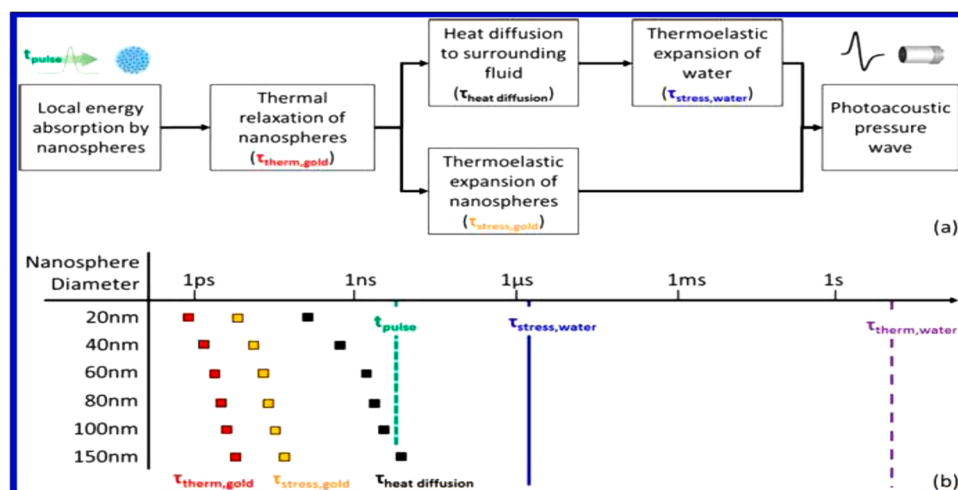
$\tau_{pulse}$

Local energy absorption by nanospheres

Thermal relaxation of nanospheres ($\tau_{therm,gold}$)

Heat diffusion to surrounding fluid ($\tau_{heat\ diffusion}$)

Thermoelastic expansion of water ($\tau_{stress,water}$)

Thermoelastic expansion of nanospheres ($\tau_{stress,gold}$)

Photoacoustic pressure wave

(a)

Nanosphere Diameter

1ps

1ns

1μs

1ms

1s

20nm

40nm

60nm

80nm

100nm

150nm

$\tau_{pulse}$

$\tau_{stress,water}$

$\tau_{therm,water}$

$\tau_{therm,gold}$ $\tau_{stress,gold}$ $\tau_{heat\ diffusion}$

(b)